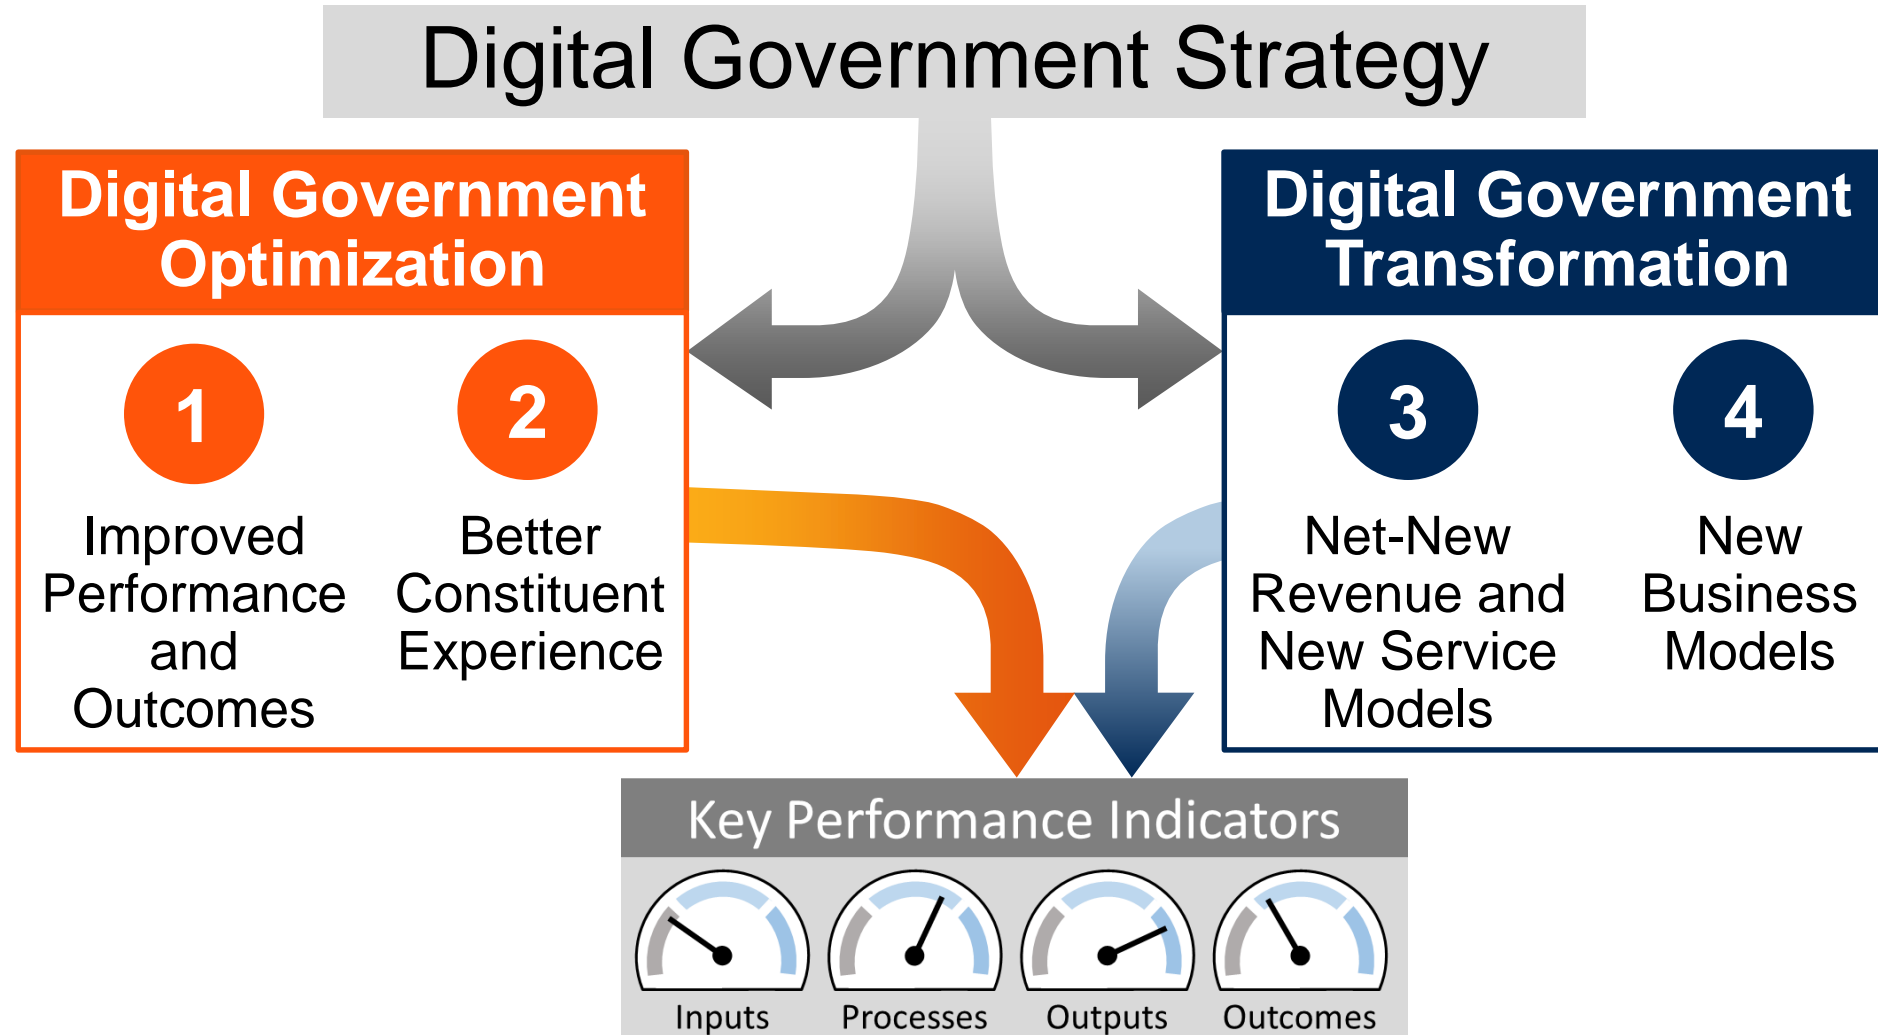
Digital Government Strategy

Digital Government Optimization

1

Improved Performance and Outcomes

2

Better Constituent Experience

Digital Government Transformation

3

Net-New Revenue and New Service Models

4

New Business Models

Key Performance Indicators

Inputs

Processes

Outputs

Outcomes